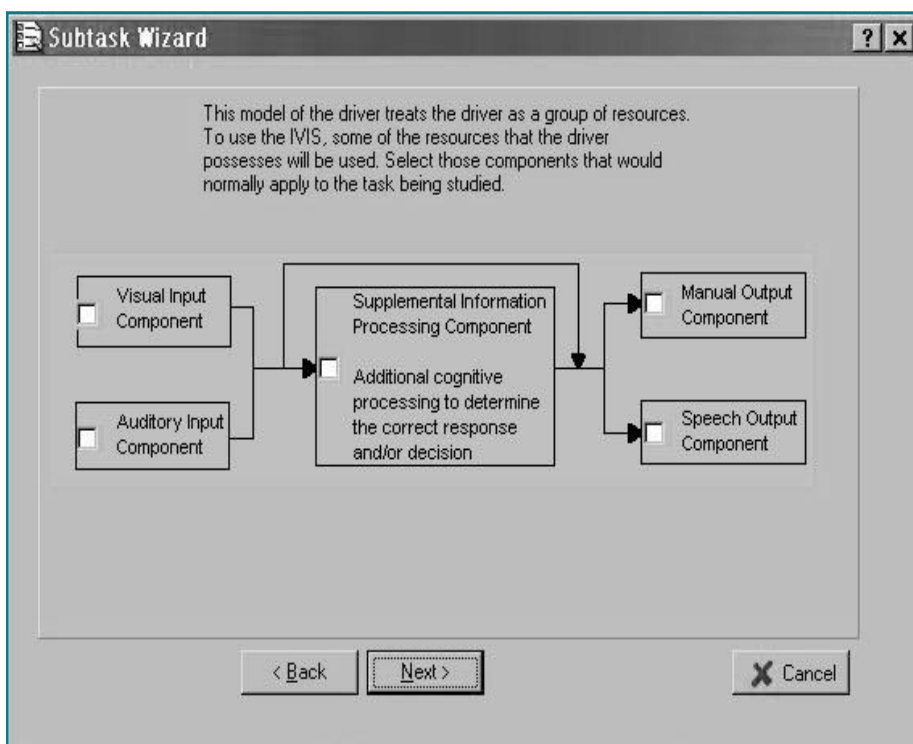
Subtask Wizard

?

×

This model of the driver treats the driver as a group of resources. To use the IVIS, some of the resources that the driver possesses will be used. Select those components that would normally apply to the task being studied.

Visual Input Component

Auditory Input Component

Supplemental Information Processing Component

Additional cognitive processing to determine the correct response and/or decision

Manual Output Component

Speech Output Component

< Back

Next >

Cancel